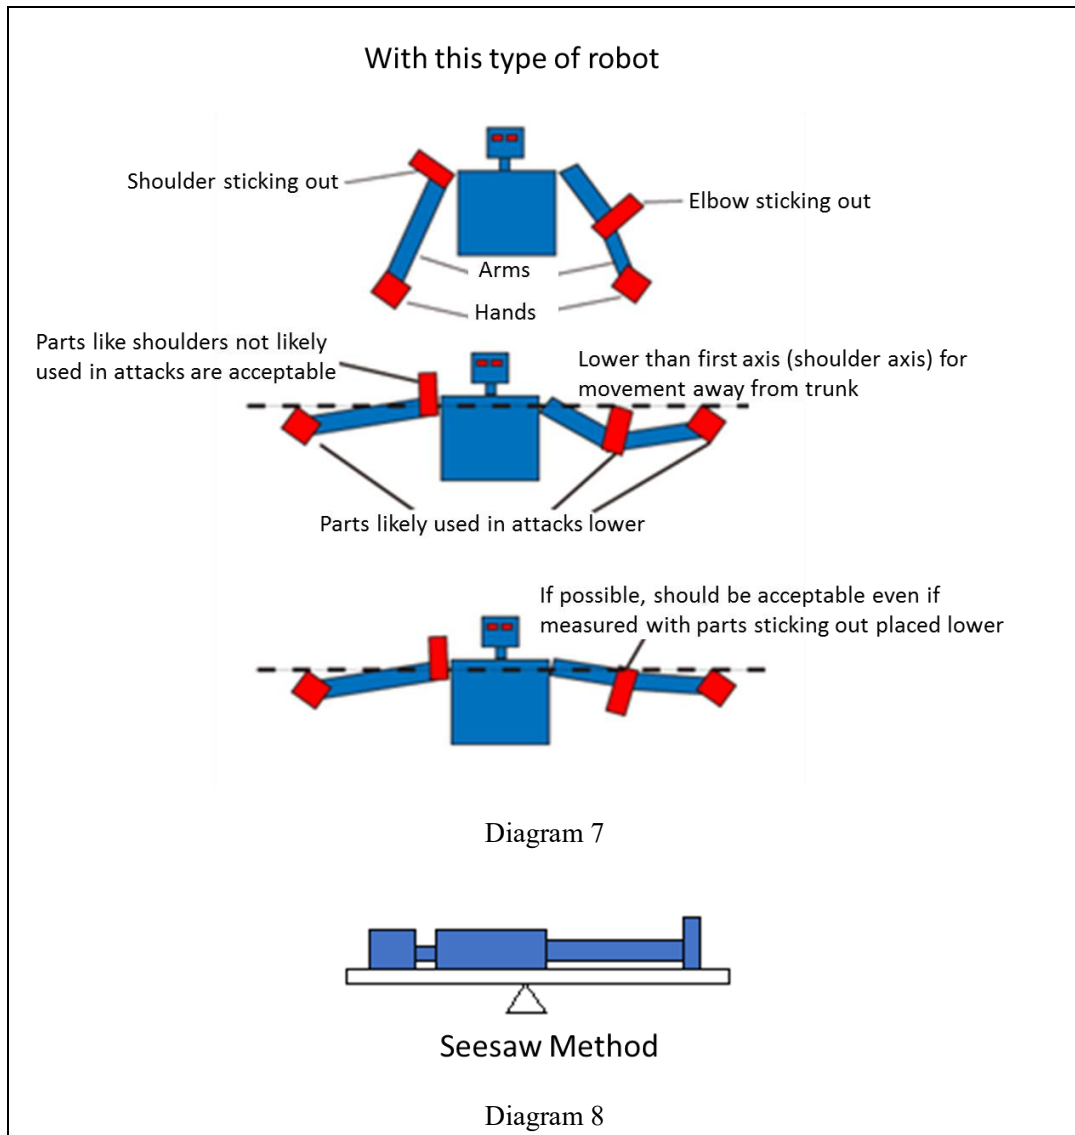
With this type of robot

Shoulder sticking out

Elbow sticking out

Arms

Hands

Parts like shoulders not likely used in attacks are acceptable

Lower than first axis (shoulder axis) for movement away from trunk

Parts likely used in attacks lower

If possible, should be acceptable even if measured with parts sticking out placed lower

Diagram 7

Seesaw Method

Diagram 8